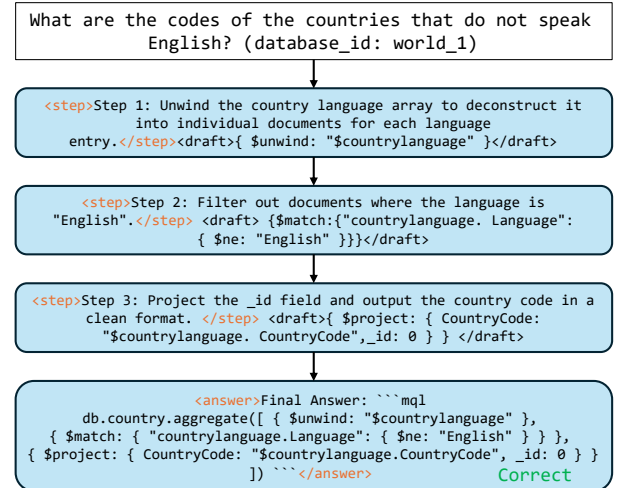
What are the codes of the countries that do not speak English? (database_id: world_1)

<step>Step 1: Unwind the country language array to deconstruct it into individual documents for each language entry.</step><draft>{ $unwind: "$countrylanguage" }</draft>

<step>Step 2: Filter out documents where the language is "English".</step> <draft> {$match:{"countrylanguage. Language": { $ne: "English" }}}</draft>

<step>Step 3: Project the _id field and output the country code in a clean format. </step> <draft>{ $project: { CountryCode: "$countrylanguage. CountryCode",_id: 0 } } </draft>

<answer>Final Answer: ```mql db.country.aggregate([ { $unwind: "$countrylanguage" }, { $match: { "countrylanguage.Language": { $ne: "English" } } }, { $project: { CountryCode: "$countrylanguage.CountryCode", _id: 0 } } ]) ```</answer>

Correct